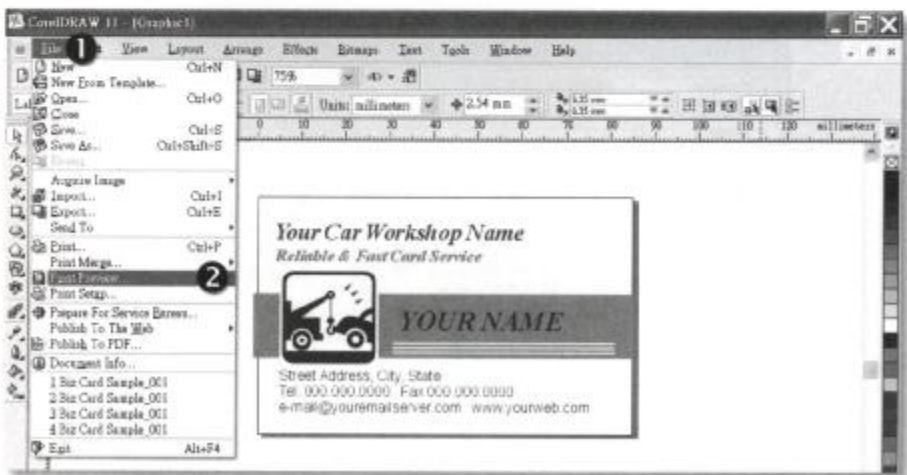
CorelDRAW 11 - [Graphic1]

File View Layout Arrange Effects Bitmaps Text Tools Window Help

75%

Units: millimeters 2.54 mm

millimeters

New Ctrl+N
New From Template...
Open... Ctrl+O
Close
Save... Ctrl+S
Save As... Ctrl+Shift+S
Revert
Acquire Image
Import... Ctrl+I
Export... Ctrl+E
Send To
Print... Ctrl+P
Print Merge...
Print Preview...
Print Setup...
Prepare For Service Bureau...
Publish To The Web
Publish To PDF...
Document Info...
1 Biz Card Sample_001
2 Biz Card Sample_001
3 Biz Card Sample_001
4 Biz Card Sample_001
Exit Alt+F4

1
2

Your Car Workshop Name
Reliable & Fast Card Service

YOUR NAME

Street Address, City, State
Tel: 000.000.0000 Fax 000.000.0000
e-mail@youremailserver.com www.yourweb.com